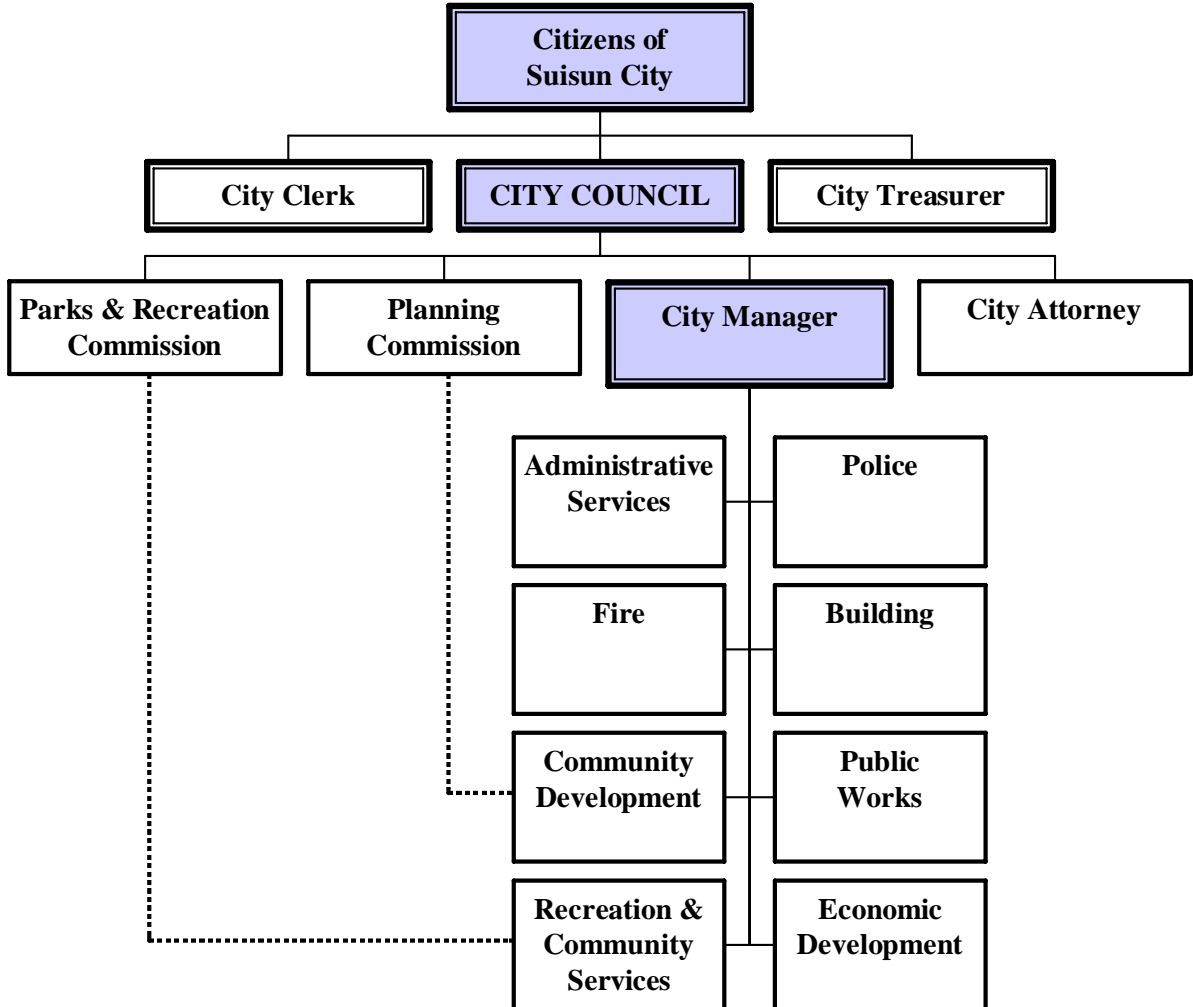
Citizens of Suisun City

City Clerk

CITY COUNCIL

City Treasurer

Parks & Recreation Commission

Planning Commission

City Manager

City Attorney

Administrative Services

Police

Fire

Building

Community Development

Public Works

Recreation & Community Services

Economic Development